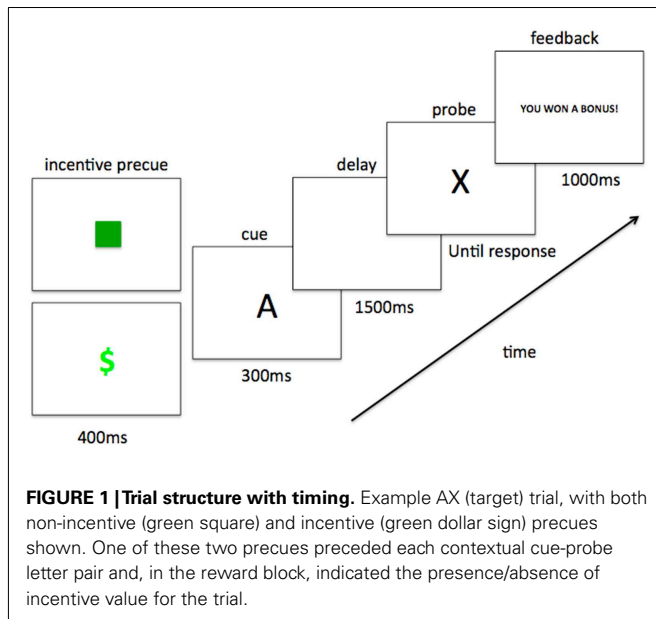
feedback

probe

YOU WON A BONUS!

delay

X

incentive precue

1000ms

cue

Until response

A

1500ms

$

time

300ms

400ms

**FIGURE 1 | Trial structure with timing.** Example AX (target) trial, with both non-incentive (green square) and incentive (green dollar sign) precues shown. One of these two precues preceded each contextual cue-probe letter pair and, in the reward block, indicated the presence/absence of incentive value for the trial.